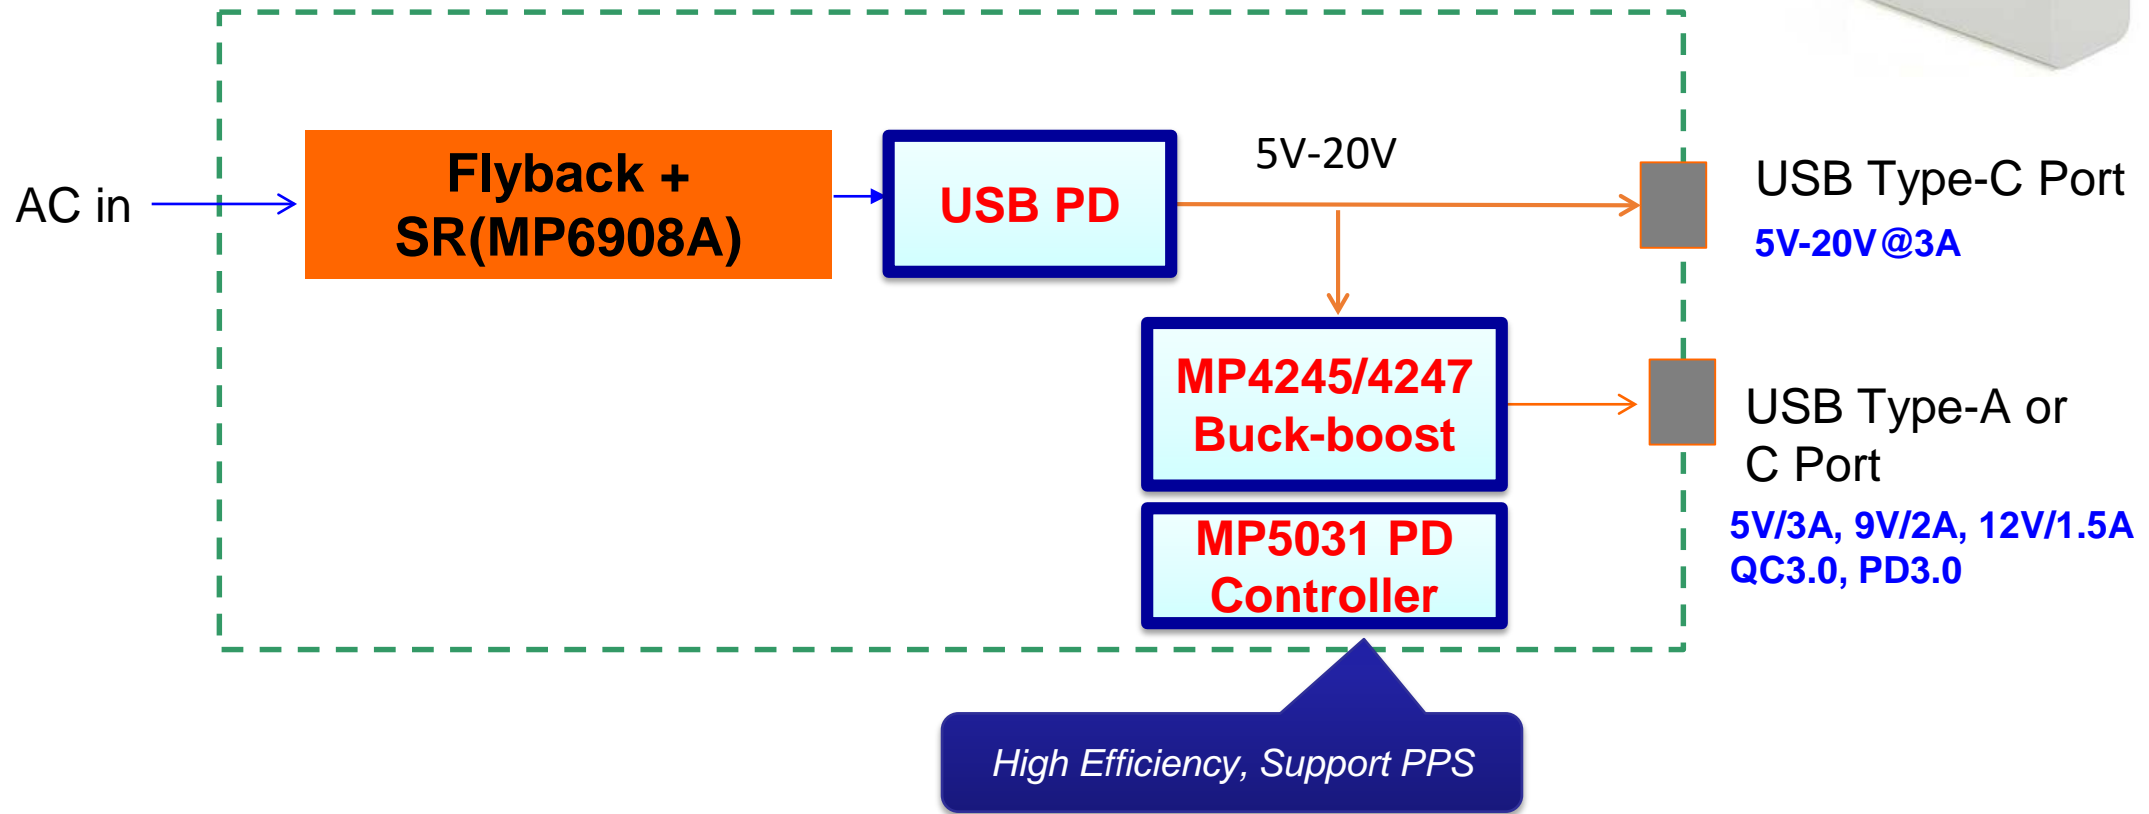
AC in

Flyback + SR(MP6908A)

USB PD

5V-20V

USB Type-C Port
5V-20V@3A

MP4245/4247 Buck-boost

MP5031 PD Controller

USB Type-A or C Port
5V/3A, 9V/2A, 12V/1.5A
QC3.0, PD3.0

High Efficiency, Support PPS